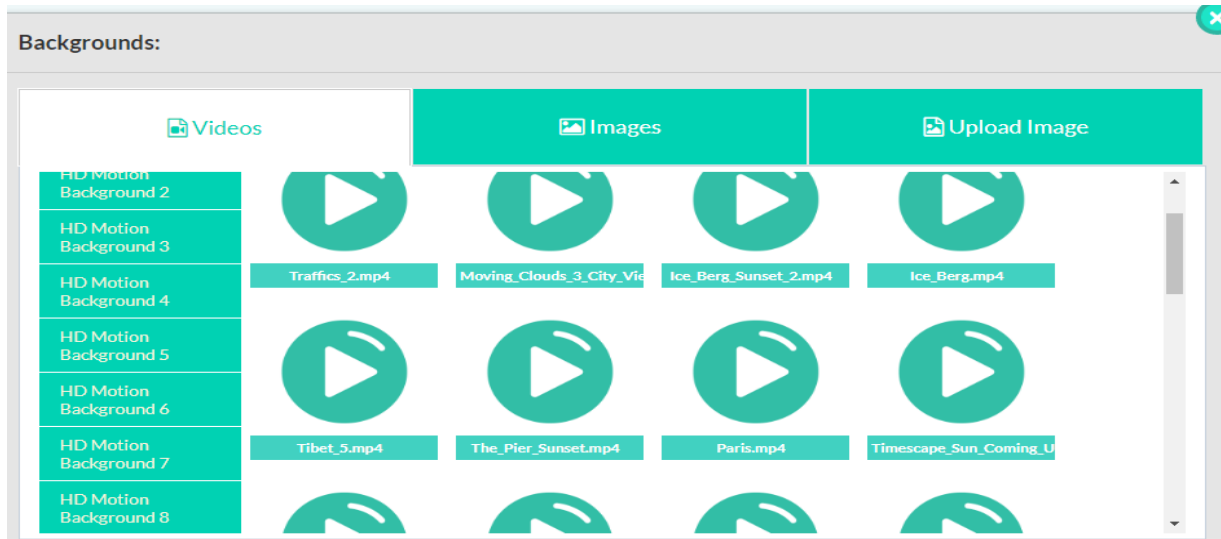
Backgrounds:

Videos

Images

Upload Image

HD Motion Background 2

HD Motion Background 3

HD Motion Background 4

HD Motion Background 5

HD Motion Background 6

HD Motion Background 7

HD Motion Background 8

Traffics_2.mp4

Moving_Clouds_3_City_Vie

Ice_Berg_Sunset_2.mp4

Ice_Berg.mp4

Tibet_5.mp4

The_Pier_Sunset.mp4

Paris.mp4

Timescape_Sun_Coming_U